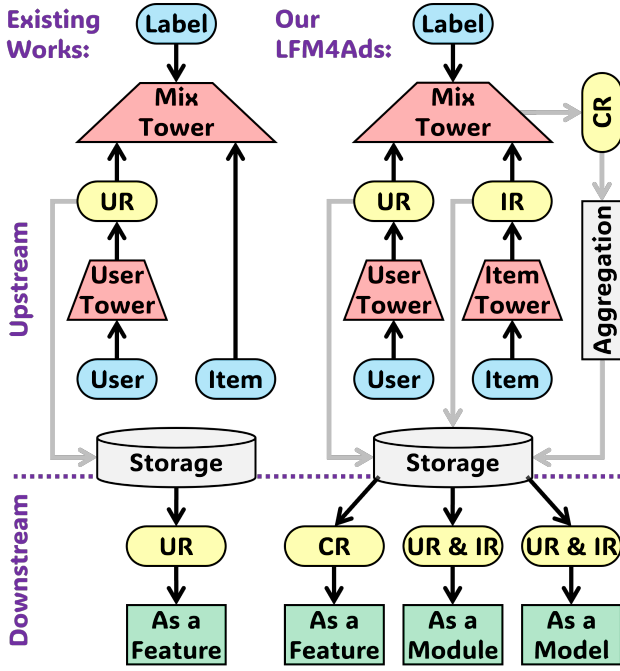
Existing Works:

Label

Mix Tower

UR

User Tower

User

Item

Storage

UR

As a Feature

Our LFM4Ads:

Label

Mix Tower

CR

UR

IR

User Tower

Item Tower

Aggregation

User

Item

Storage

CR

UR & IR

UR & IR

As a Feature

As a Module

As a Model

Upstream

Downstream